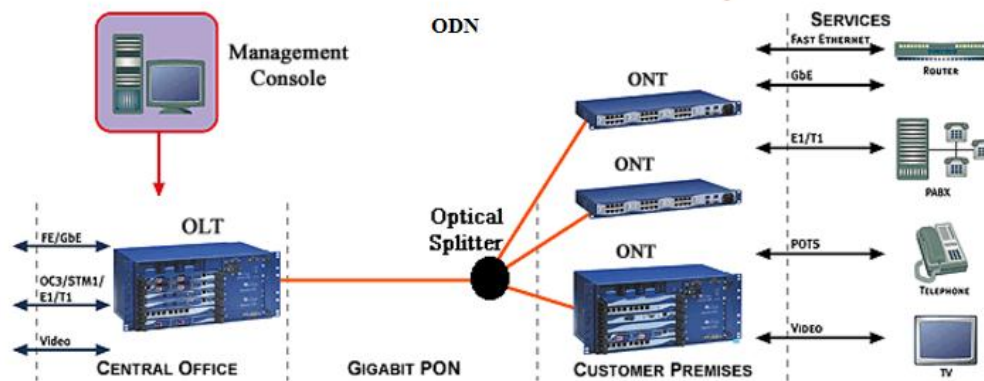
Management Console

ODN

SERVICES

FAST ETHERNET

ROUTER

GbE

ONT

E1/T1

PABX

ONT

OLT

Optical Splitter

FE/GbE

OC3/STM1/ E1/T1

Video

ONT

POTS

TELEPHONE

VIDEO

TV

CENTRAL OFFICE

GIGABIT PON

CUSTOMER PREMISES